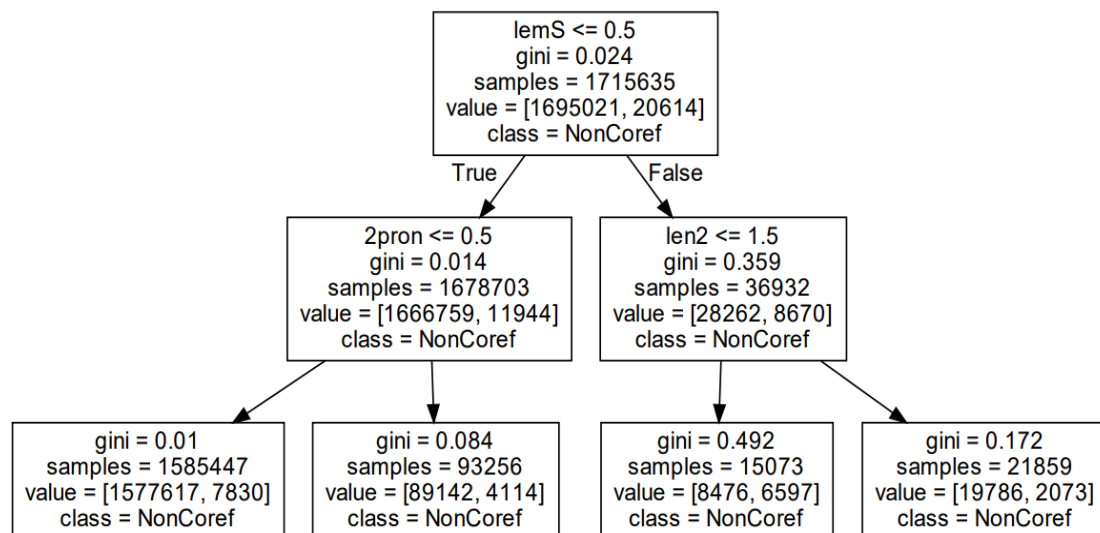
lemS <= 0.5
gini = 0.024
samples = 1715635
value = [1695021, 20614]
class = NonCoref

True

False

2pron <= 0.5
gini = 0.014
samples = 1678703
value = [1666759, 11944]
class = NonCoref

len2 <= 1.5
gini = 0.359
samples = 36932
value = [28262, 8670]
class = NonCoref

gini = 0.01
samples = 1585447
value = [1577617, 7830]
class = NonCoref

gini = 0.084
samples = 93256
value = [89142, 4114]
class = NonCoref

gini = 0.492
samples = 15073
value = [8476, 6597]
class = NonCoref

gini = 0.172
samples = 21859
value = [19786, 2073]
class = NonCoref